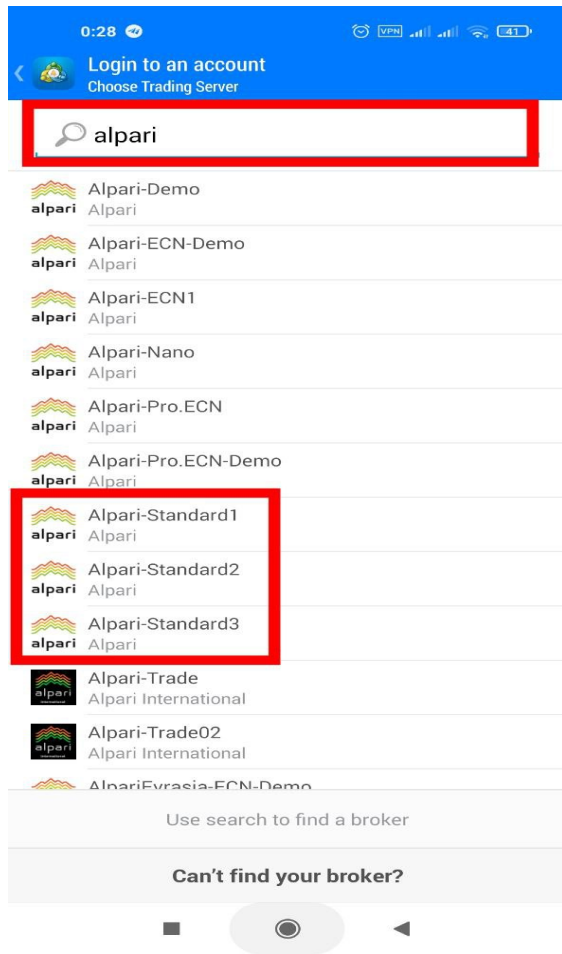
0:28 VPN 41

Login to an account
Choose Trading Server

alpari

alpari Alpari-Demo
Alpari

alpari Alpari-ECN-Demo
Alpari

alpari Alpari-ECN1
Alpari

alpari Alpari-Nano
Alpari

alpari Alpari-Pro.ECN
Alpari

alpari Alpari-Pro.ECN-Demo
Alpari

alpari Alpari-Standard1
Alpari

alpari Alpari-Standard2
Alpari

alpari Alpari-Standard3
Alpari

alpari Alpari-Trade
Alpari International

alpari Alpari-Trade02
Alpari International

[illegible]

Use search to find a broker

Can't find your broker?